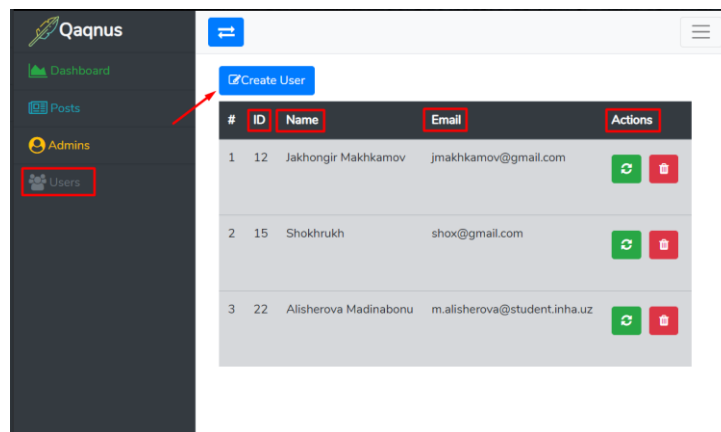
Qaqnus

Dashboard

Posts

Admins

Users

Create User

| # | ID | Name | Email | Actions |
|---|---|---|---|---|
| 1 | 12 | Jakhongir Makhkamov | jmakhkamov@gmail.com | |
| 2 | 15 | Shokhrukh | shox@gmail.com | |
| 3 | 22 | Alisherova Madinabonu | m.alisherova@student.inha.uz | |